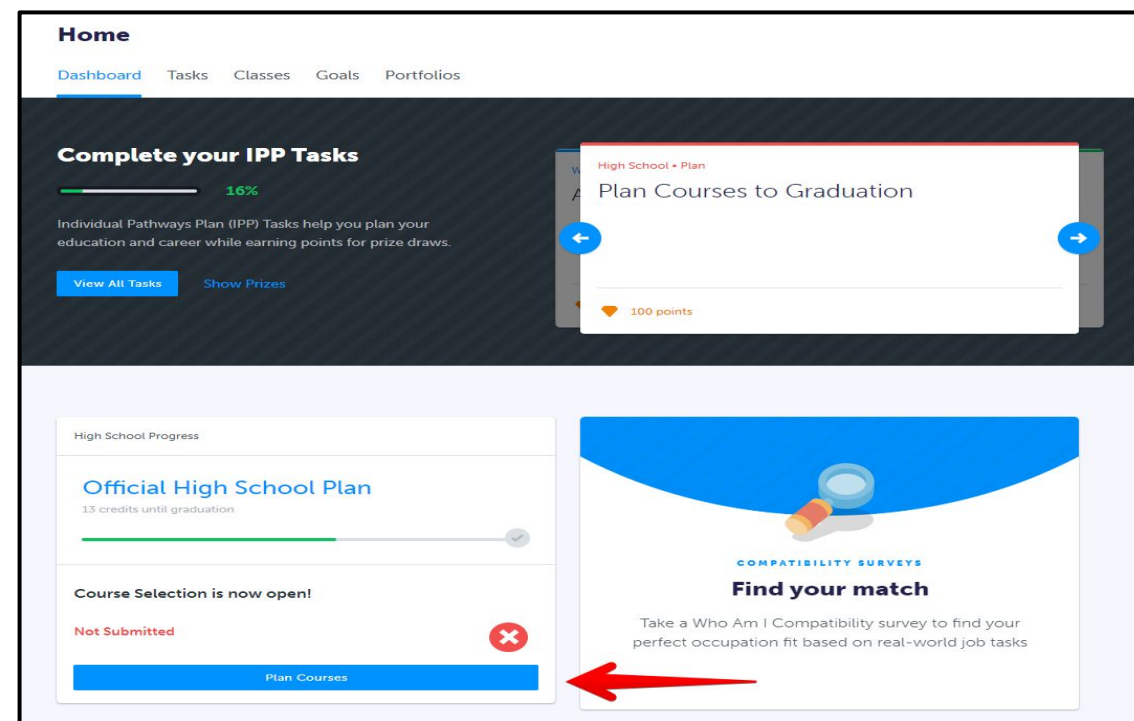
Home

Dashboard Tasks Classes Goals Portfolios

Complete your IPP Tasks

16%

Individual Pathways Plan (IPP) Tasks help you plan your education and career while earning points for prize draws.

View All Tasks Show Prizes

High School • Plan

Plan Courses to Graduation

100 points

High School Progress

Official High School Plan

13 credits until graduation

Course Selection is now open!

Not Submitted

Plan Courses

COMPATIBILITY SURVEYS

Find your match

Take a Who Am I Compatibility survey to find your perfect occupation fit based on real-world job tasks